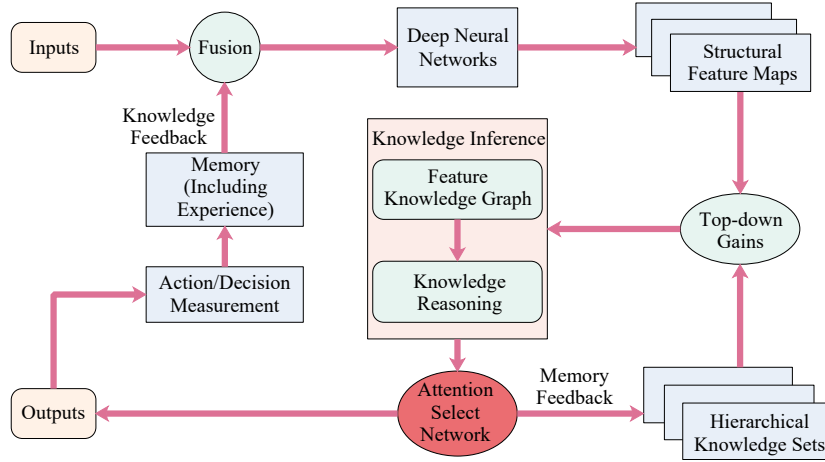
Inputs

Fusion

Deep Neural Networks

Structural Feature Maps

Knowledge Feedback

Memory (Including Experience)

Knowledge Inference

Feature Knowledge Graph

Knowledge Reasoning

Top-down Gains

Action/Decision Measurement

Outputs

Attention Select Network

Memory Feedback

Hierarchical Knowledge Sets